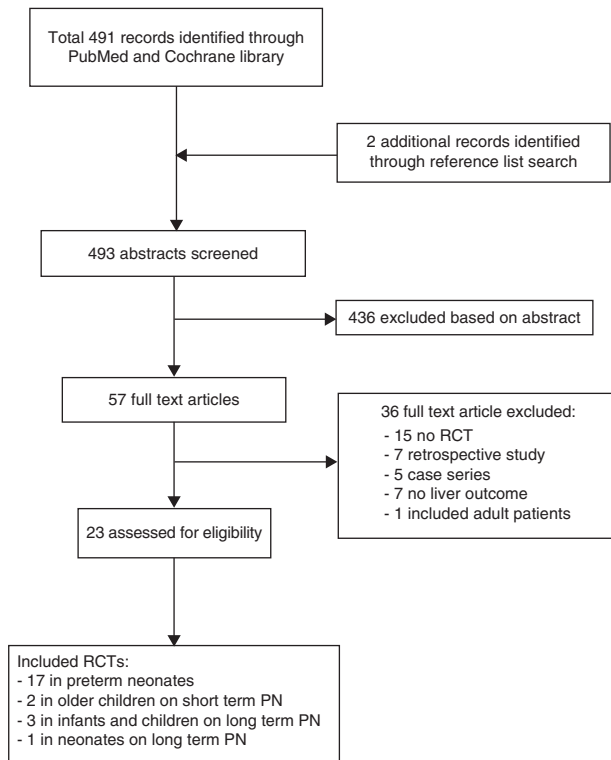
Total 491 records identified through PubMed and Cochrane library

2 additional records identified through reference list search

493 abstracts screened

436 excluded based on abstract

57 full text articles

36 full text article excluded:
- 15 no RCT
- 7 retrospective study
- 5 case series
- 7 no liver outcome
- 1 included adult patients

23 assessed for eligibility

Included RCTs:
- 17 in preterm neonates
- 2 in older children on short term PN
- 3 in infants and children on long term PN
- 1 in neonates on long term PN